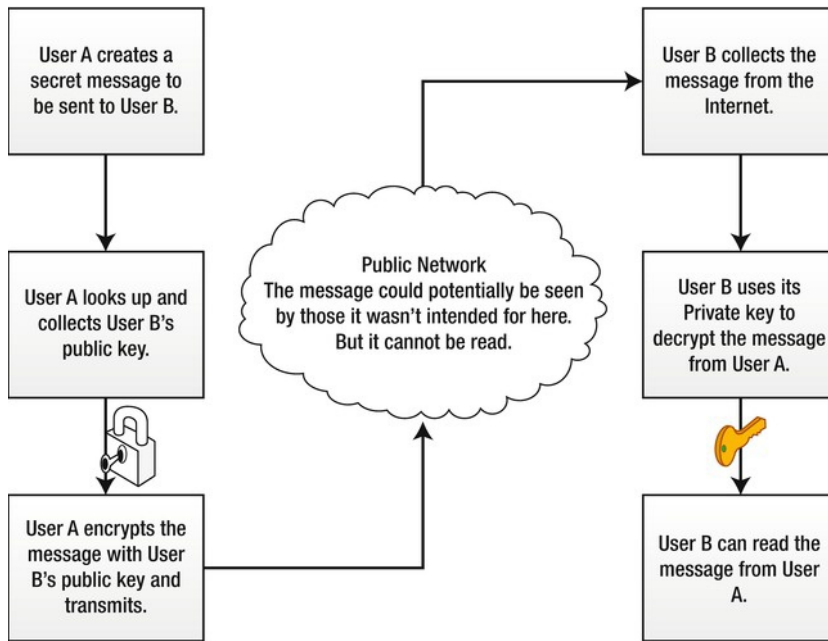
User A creates a secret message to be sent to User B.

User A looks up and collects User B's public key.

User A encrypts the message with User B's public key and transmits.

Public Network
The message could potentially be seen by those it wasn't intended for here.
But it cannot be read.

User B collects the message from the Internet.

User B uses its Private key to decrypt the message from User A.

User B can read the message from User A.